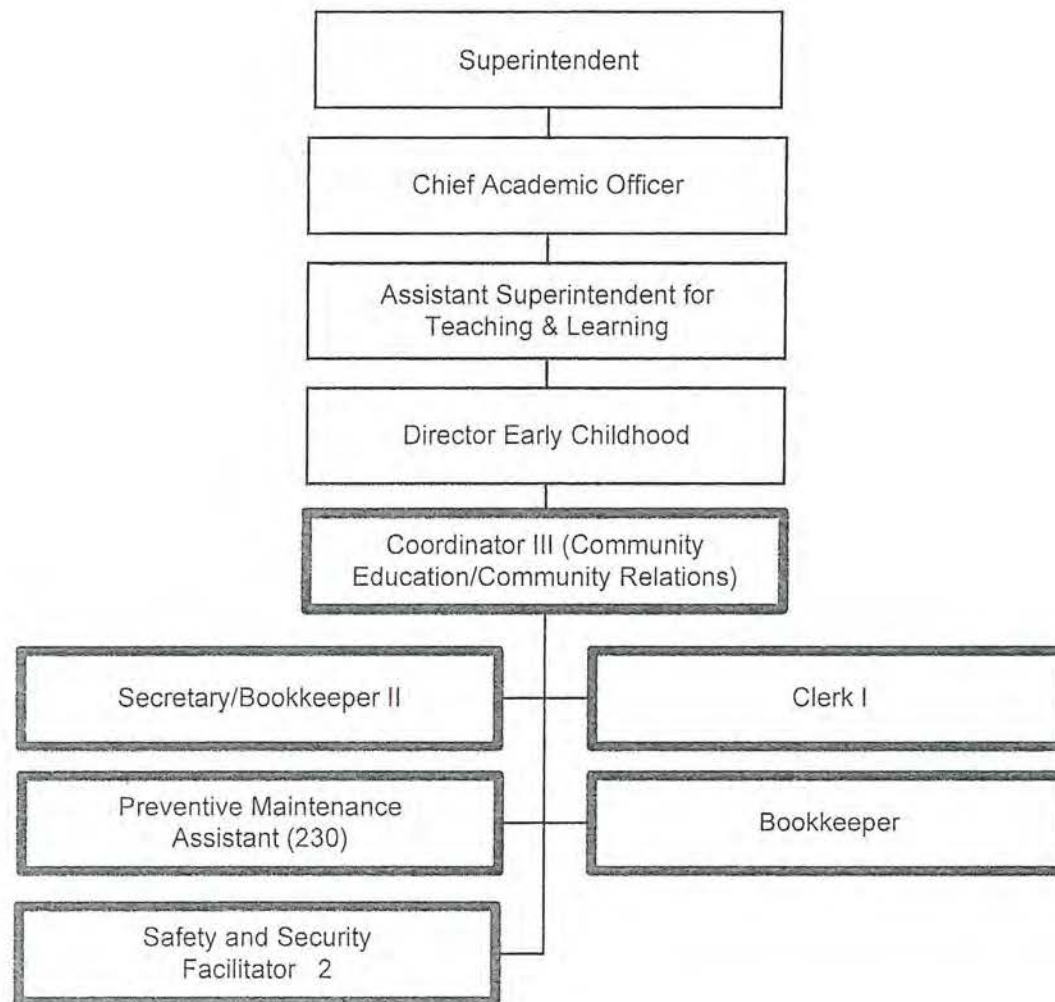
Superintendent

Chief Academic Officer

Assistant Superintendent for Teaching & Learning

Director Early Childhood

Coordinator III (Community Education/Community Relations)

Secretary/Bookkeeper II

Clerk I

Preventive Maintenance Assistant (230)

Bookkeeper

Safety and Security Facilitator 2